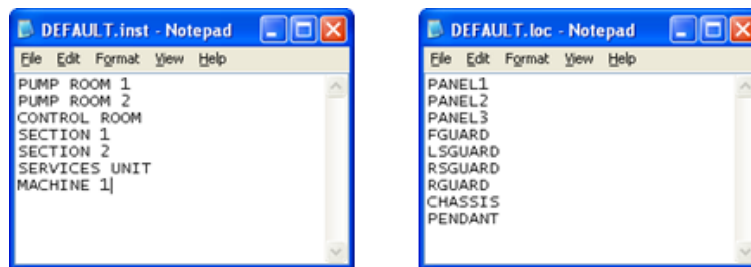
DEFAULT.inst - Notepad

File Edit Format View Help

PUMP ROOM 1
PUMP ROOM 2
CONTROL ROOM
SECTION 1
SECTION 2
SERVICES UNIT
MACHINE 1

DEFAULT.loc - Notepad

File Edit Format View Help

PANEL1
PANEL2
PANEL3
FGUARD
LSGUARD
RSGUARD
RGUARD
CHASSIS
PENDANT